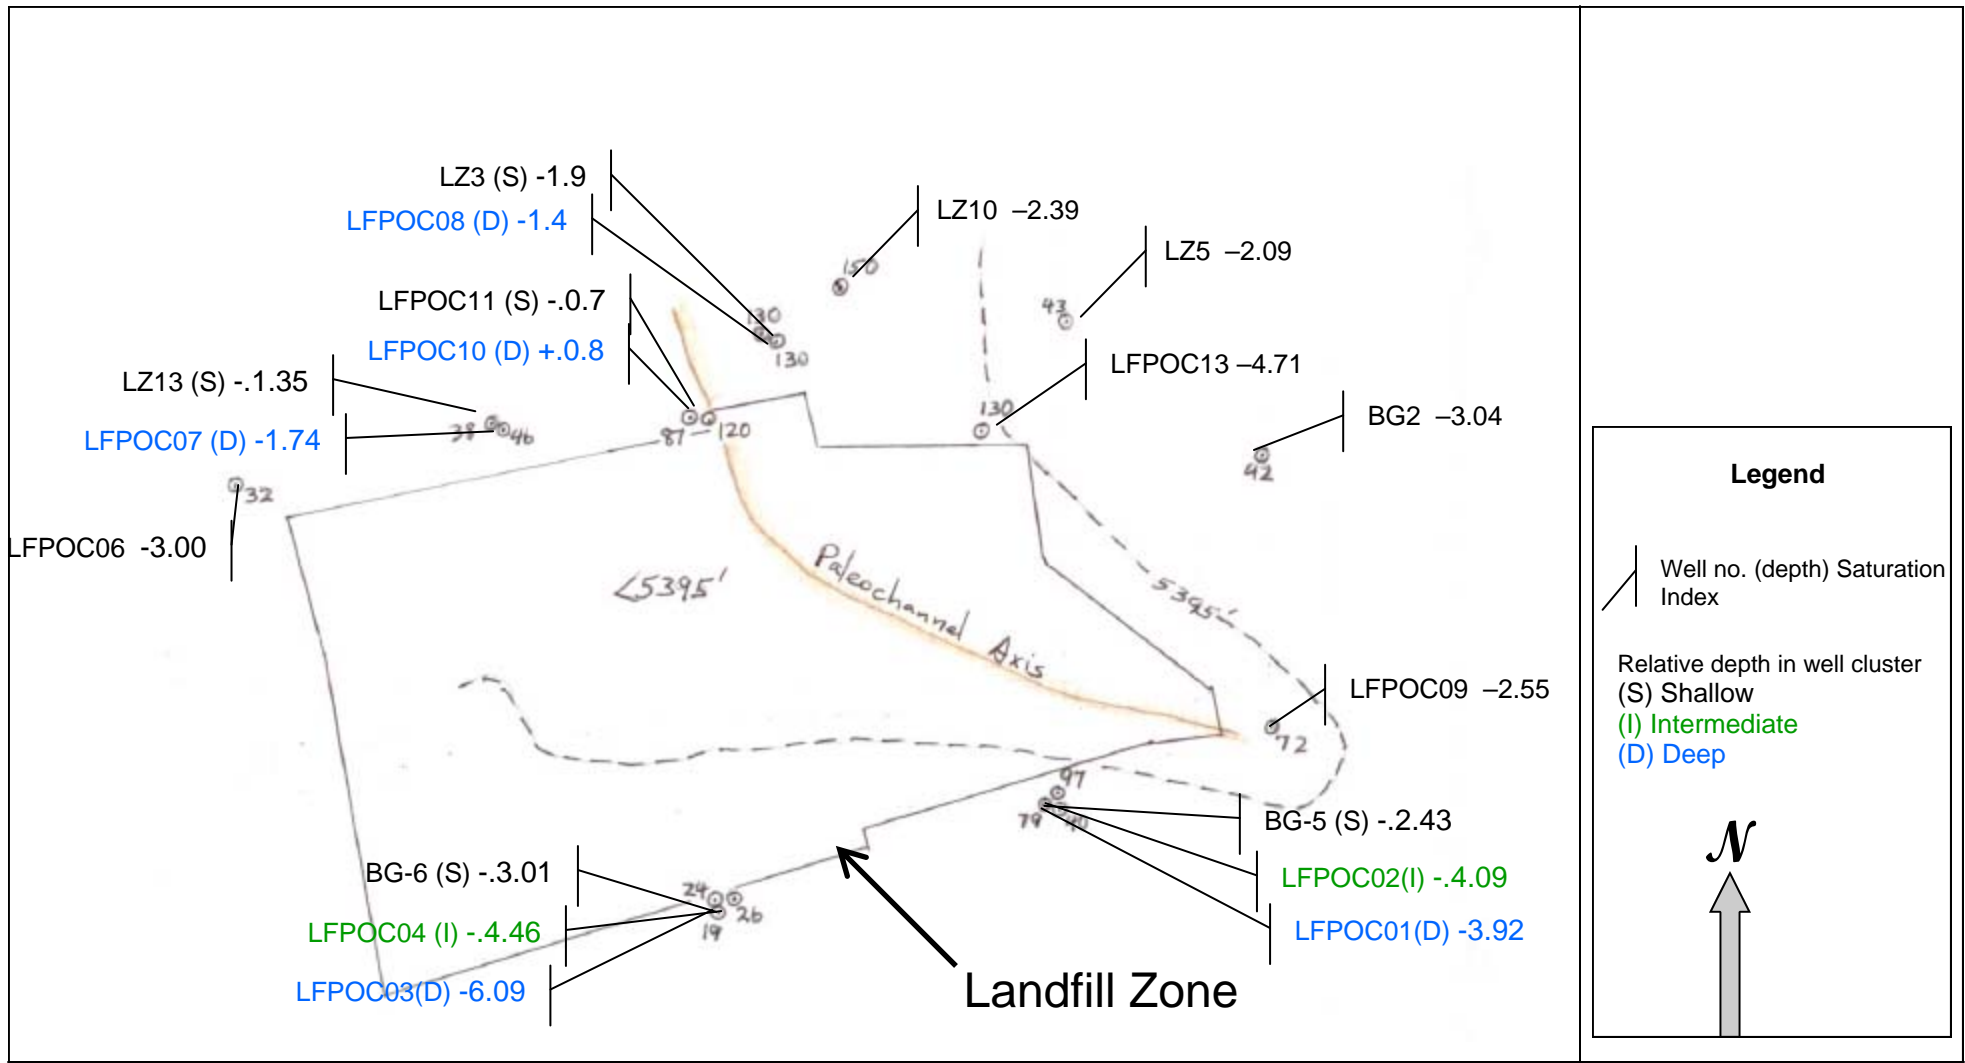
LZ3 (S) -1.9
LFPOC08 (D) -1.4
LZ10 –2.39
LZ5 –2.09
LFPOC11 (S) -.0.7
LFPOC10 (D) +.0.8
LZ13 (S) -.1.35
LFPOC07 (D) -1.74
LFPOC13 –4.71
BG2 –3.04
150
130
130
43
130
120
87
38
46
42
32
LFPOC06 -3.00
<5395'
Paleochannel Axis
5395'
LFPOC09 –2.55
72
97
79
40
BG-5 (S) -.2.43
LFPOC02(I) -.4.09
LFPOC01(D) -3.92
BG-6 (S) -.3.01
24
26
19
LFPOC04 (I) -.4.46
LFPOC03(D) -6.09
Landfill Zone

Legend
Well no. (depth) Saturation Index
Relative depth in well cluster
(S) Shallow
(I) Intermediate
(D) Deep
N